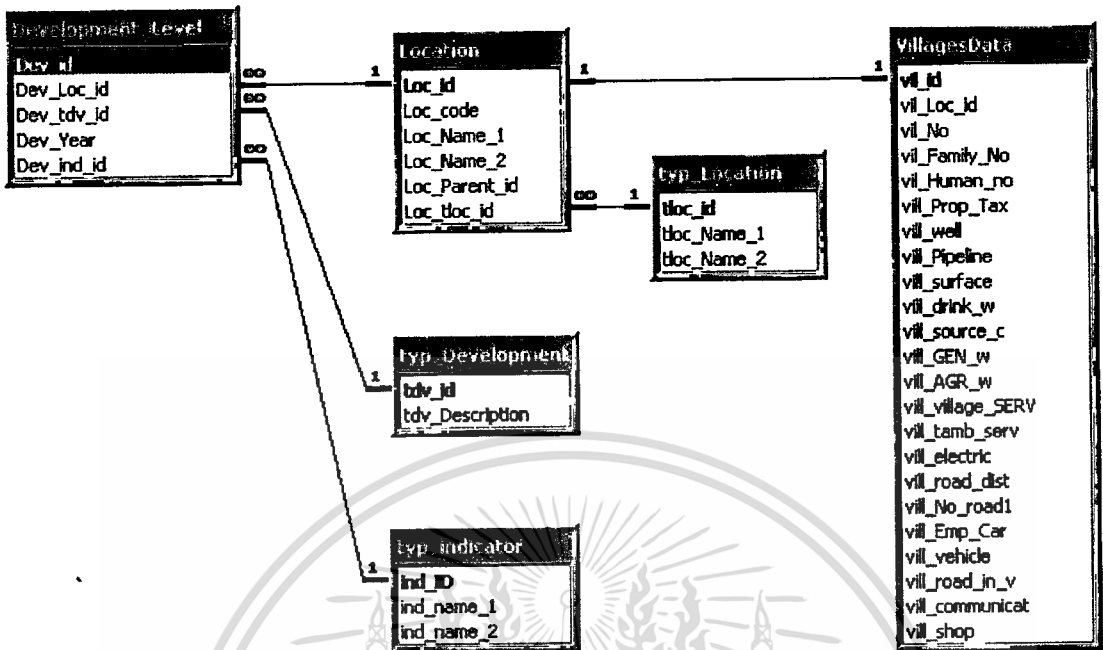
Development_Level
Dev_id
Dev_Loc_id
Dev_tdv_id
Dev_Year
Dev_ind_id

Location
Loc_id
Loc_code
Loc_Name_1
Loc_Name_2
Loc_Parent_id
Loc_tloc_id

typ_Location
tloc_id
tloc_Name_1
tloc_Name_2

VillagesData
vil_id
vil_Loc_id
vil_No
vil_Family_No
vil_Human_no
vill_Prop_Tax
vill_well
vill_Pipeline
vill_surface
vill_drink_w
vill_source_c
vill_GEN_w
vill_AGR_w
vill_village_SERV
vill_tamb_serv
vill_electric
vill_road_dist
vill_No_road1
vill_Emp_Car
vill_vehicle
vill_road_in_v
vill_communicat
vill_shop

typ_Development
tdv_id
tdv_Description

typ_indicator
ind_ID
ind_name_1
ind_name_2

∞ 1 ∞ 1 ∞ 1 1 1 1 1